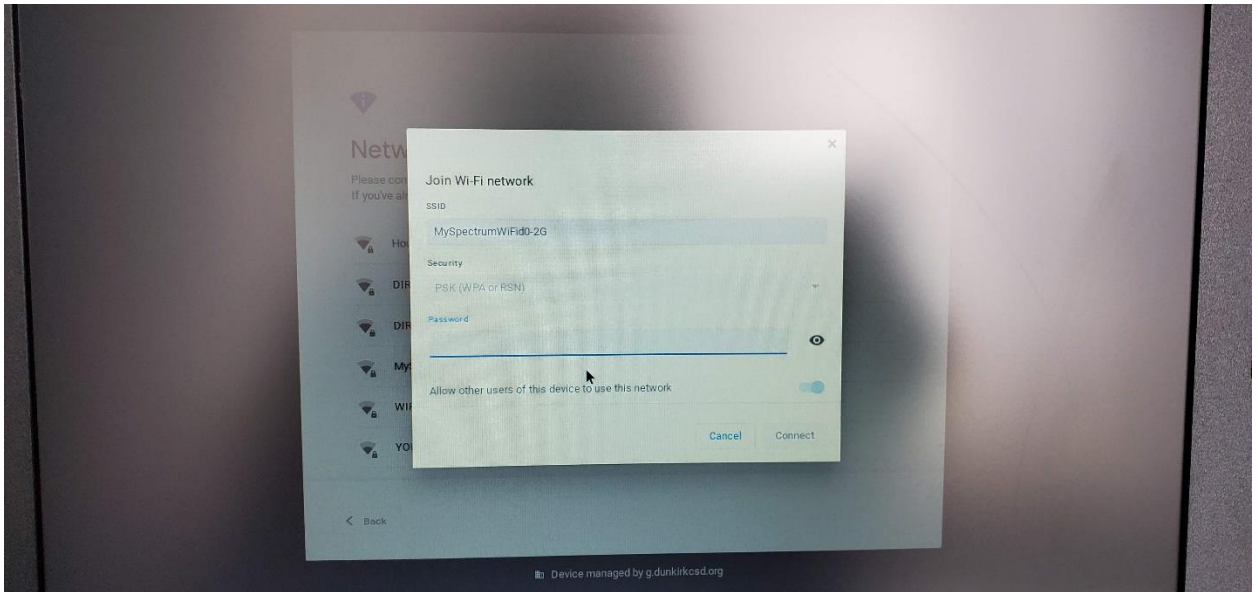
Netw

Please con
If you've al

Ho
DIR
DIR
My
WIF
YO

< Back

Join Wi-Fi network

SSID

MySpectrumWiFid0-2G

Security

PSK (WPA or RSN)

Password

Allow other users of this device to use this network

Cancel Connect

Device managed by g.dunkirkcsd.org